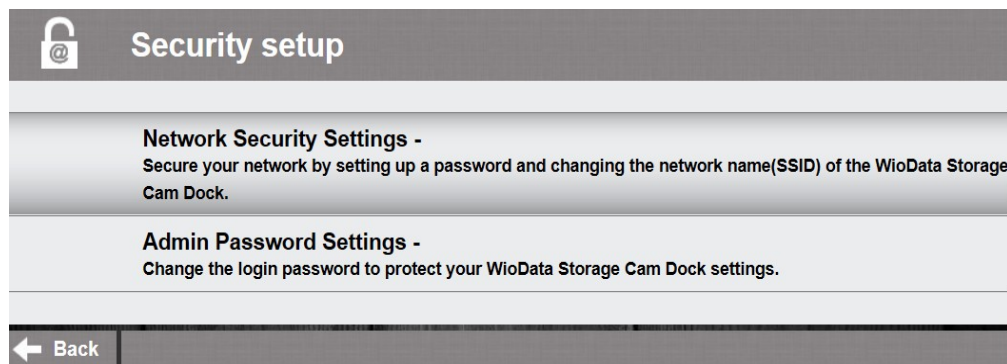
Security setup

Network Security Settings -
Secure your network by setting up a password and changing the network name(SSID) of the WioData Storage Cam Dock.

Admin Password Settings -
Change the login password to protect your WioData Storage Cam Dock settings.

Back